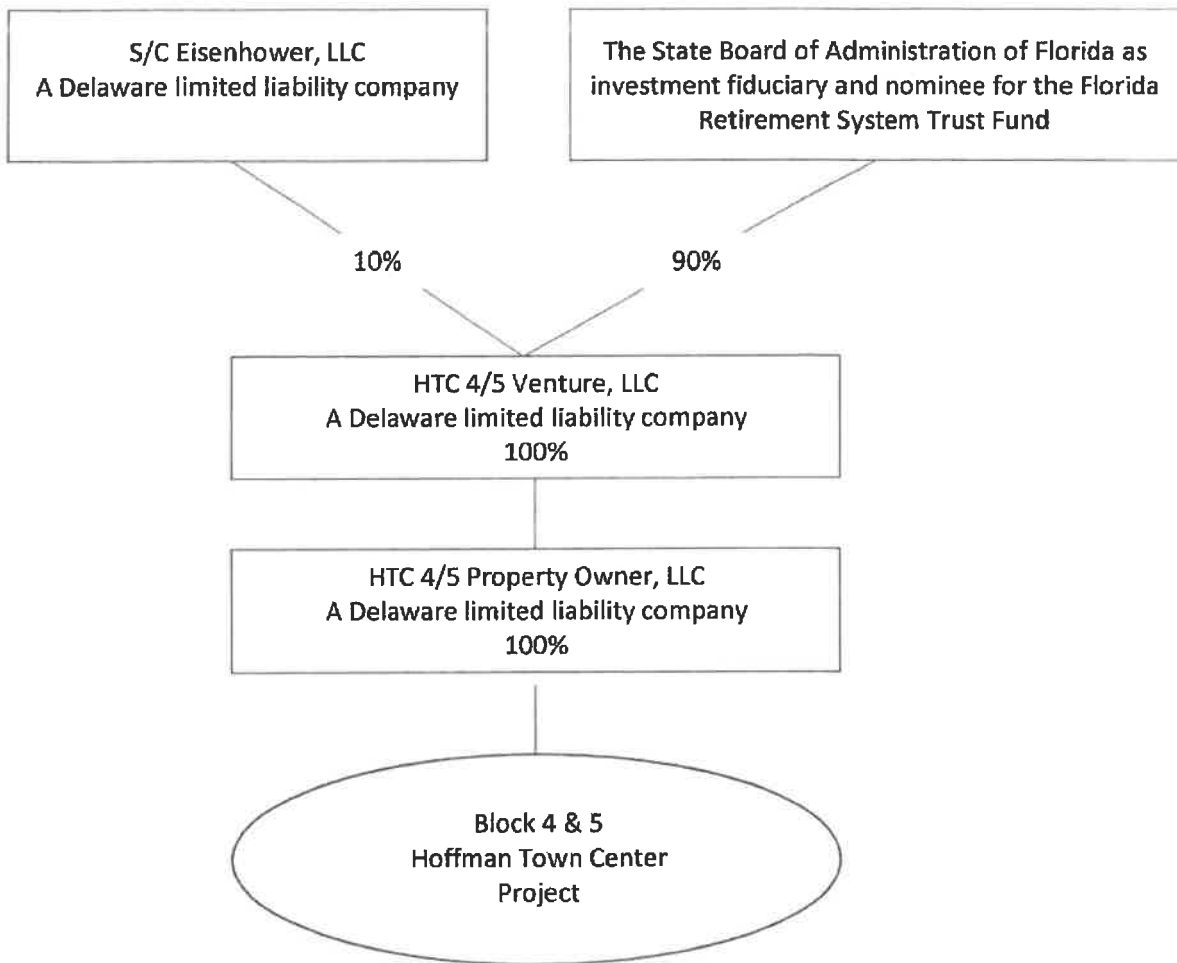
S/C Eisenhower, LLC
A Delaware limited liability company

The State Board of Administration of Florida as investment fiduciary and nominee for the Florida Retirement System Trust Fund

10%

90%

HTC 4/5 Venture, LLC
A Delaware limited liability company
100%

HTC 4/5 Property Owner, LLC
A Delaware limited liability company
100%

Block 4 & 5
Hoffman Town Center
Project